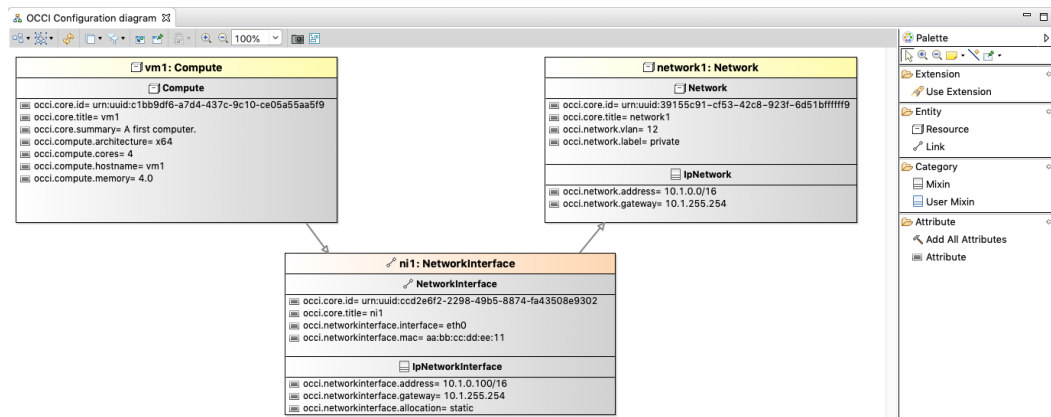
OCCI Configuration diagram

100%

vm1: Compute

Compute

occi.core.id= urn:uuid:c1bb9df6-a7d4-437c-9c10-ce05a55aa5f9
occi.core.title= vm1
occi.core.summary= A first computer.
occi.compute.architecture= x64
occi.compute.cores= 4
occi.compute.hostname= vm1
occi.compute.memory= 4.0

network1: Network

Network

occi.core.id= urn:uuid:39155c91-cf53-42c8-923f-6d51bffffff9
occi.core.title= network1
occi.network.vlan= 12
occi.network.label= private

IpNetwork

occi.network.address= 10.1.0.0/16
occi.network.gateway= 10.1.255.254

ni1: NetworkInterface

NetworkInterface

occi.core.id= urn:uuid:ccd2e6f2-2298-49b5-8874-fa43508e9302
occi.core.title= ni1
occi.networkinterface.interface= eth0
occi.networkinterface.mac= aa:bb:cc:dd:ee:11

IpNetworkInterface

occi.networkinterface.address= 10.1.0.100/16
occi.networkinterface.gateway= 10.1.255.254
occi.networkinterface.allocation= static

Palette

Extension
Use Extension
Entity
Resource
Link
Category
Mixin
User Mixin
Attribute
Add All Attributes
Attribute